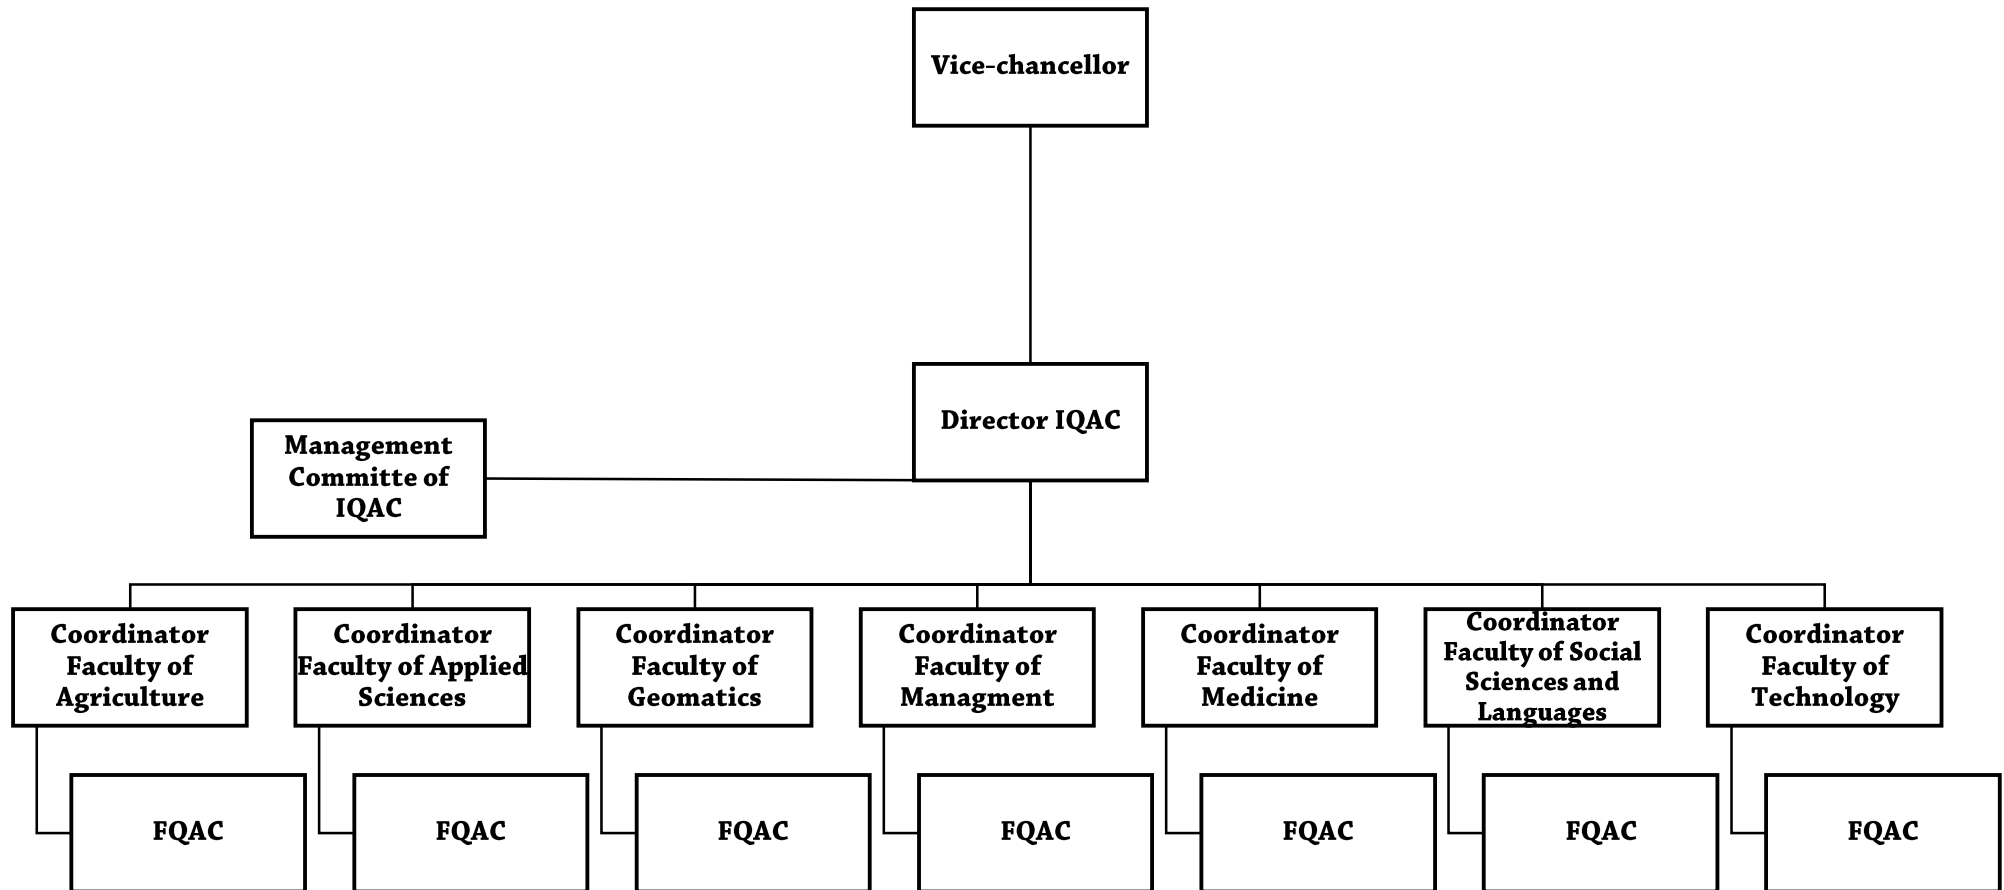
Vice-chancellor

Director IQAC

Management Committe of IQAC

Coordinator Faculty of Agriculture

Coordinator Faculty of Applied Sciences

Coordinator Faculty of Geomatics

Coordinator Faculty of Managment

Coordinator Faculty of Medicine

Coordinator Faculty of Social Sciences and Languages

Coordinator Faculty of Technology

FQAC

FQAC

FQAC

FQAC

FQAC

FQAC

FQAC